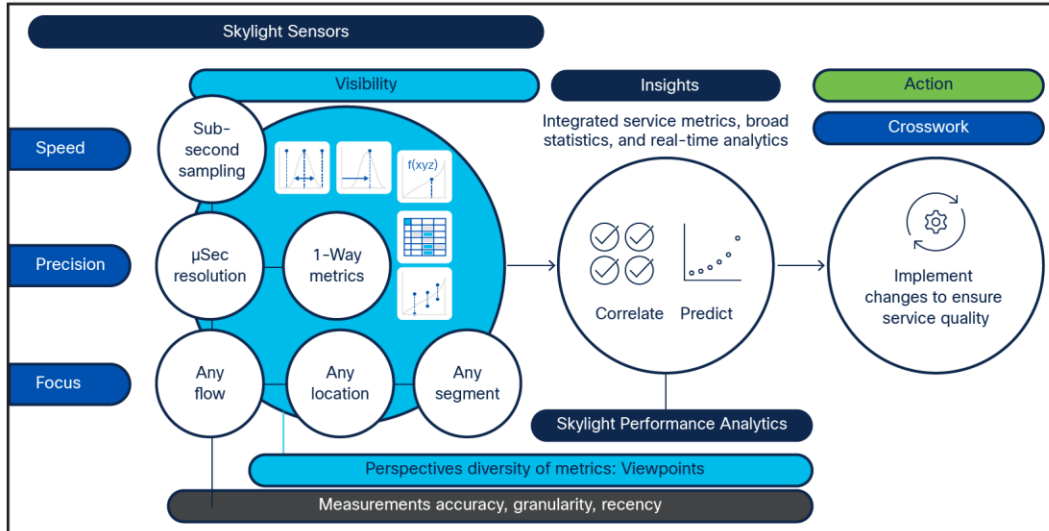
Skylight Sensors

Visibility

Insights

Action

Crosswork

Integrated service metrics, broad statistics, and real-time analytics

Speed

Precision

Focus

Sub-second sampling

f(xyz)

µSec resolution

1-Way metrics

Any flow

Any location

Any segment

Correlate

Predict

Implement changes to ensure service quality

Skylight Performance Analytics

Perspectives diversity of metrics: Viewpoints

Measurements accuracy, granularity, recency